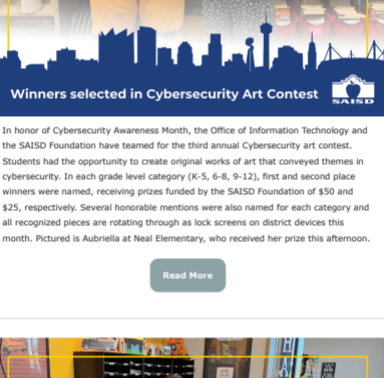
Winners selected in Cybersecurity Art Contest

SAISD

In honor of Cybersecurity Awareness Month, the Office of Information Technology and the SAISD Foundation have teamed for the third annual Cybersecurity art contest. Students had the opportunity to create original works of art that conveyed themes in cybersecurity. In each grade level category (K-5, 6-8, 9-12), first and second place winners were named, receiving prizes funded by the SAISD Foundation of $50 and $25, respectively. Several honorable mentions were also named for each category and all recognized pieces are rotating through as lock screens on district devices this month. Pictured is Aubriella at Neal Elementary, who received her prize this afternoon.

Read More